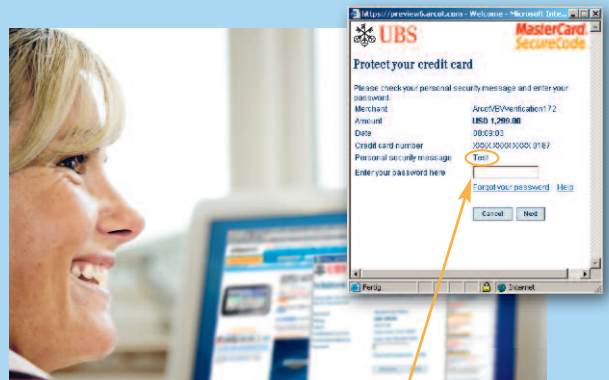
https://preview6.arcot.com - Welcome - Microsoft Inte...

UBS

MasterCard SecureCode

Protect your credit card

Please check your personal security message and enter your password.

| | |
|---|---|
| Merchant | ArcotVBVerification172 |
| Amount | USD 1,299.00 |
| Date | 08:09:03 |
| Credit card number | XXXX XXXX XXXX 0187 |
| Personal security message | Test |
| Enter your password here | |

Forgot your password Help

Cancel Next

Fertig Internet

UBS